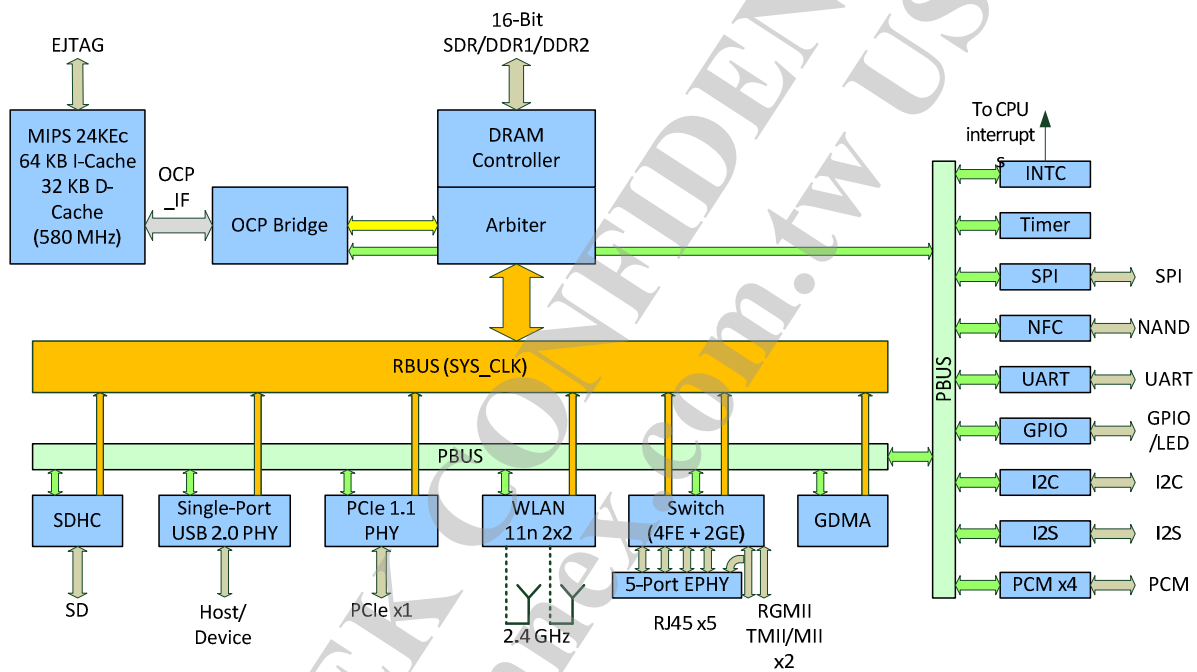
EJTAG

MIPS 24KEc 64 KB I-Cache 32 KB D-Cache (580 MHz)

OCP _IF

OCP Bridge

16-Bit SDR/DDR1/DDR2

DRAM Controller

Arbiter

To CPU interrupt s

INTC

Timer

SPI

SPI

NFC

NAND

UART

UART

GPIO

GPIO /LED

I2C

I2C

I2S

I2S

PCM x4

PCM

PBUS

RBUS (SYS_CLK)

PBUS

SDHC

Single-Port USB 2.0 PHY

PCIe 1.1 PHY

WLAN 11n 2x2

Switch (4FE + 2GE)

GDMA

5-Port EPHY

SD

Host/ Device

PCIe x1

2.4 GHz

RJ45 x5

RGMII TMII/MII x2